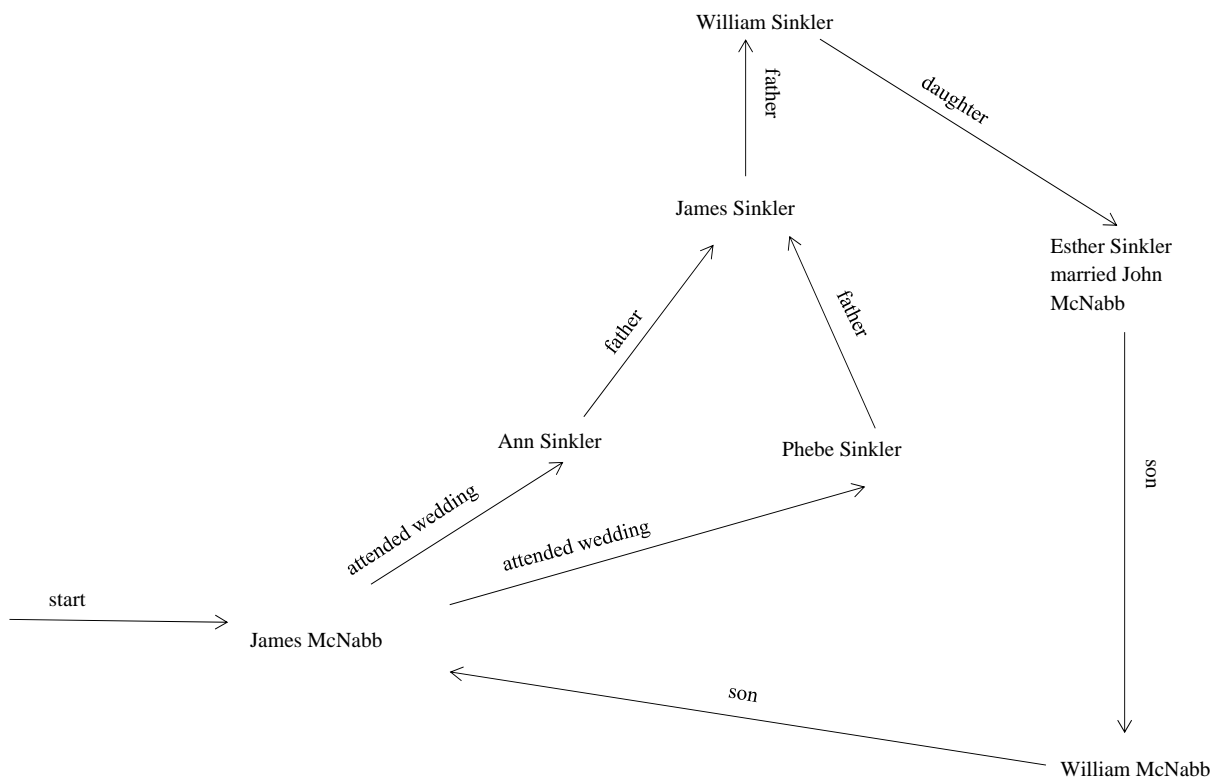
William Sinkler

father

daughter

James Sinkler

Esther Sinkler married John McNabb

father

father

Ann Sinkler

Phebe Sinkler

son

attended wedding

attended wedding

start

James McNabb

son

William McNabb